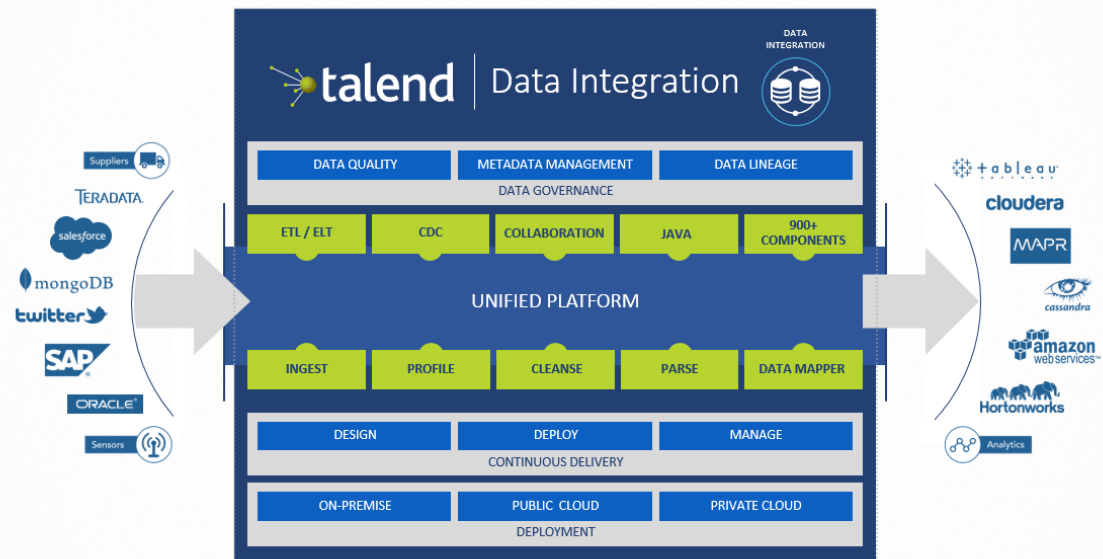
talend | Data Integration

DATA INTEGRATION

DATA QUALITY
METADATA MANAGEMENT
DATA LINEAGE
DATA GOVERNANCE

ETL / ELT
CDC
COLLABORATION
JAVA
900+ COMPONENTS

UNIFIED PLATFORM

INGEST
PROFILE
CLEANSE
PARSE
DATA MAPPER

DESIGN
DEPLOY
MANAGE
CONTINUOUS DELIVERY

ON-PREMISE
PUBLIC CLOUD
PRIVATE CLOUD
DEPLOYMENT

Suppliers
TERADATA
salesforce
mongoDB
twitter
SAP
ORACLE
Sensors

tableau
cloudera
MAPR
cassandra
amazon web services
Hortonworks
Analytics